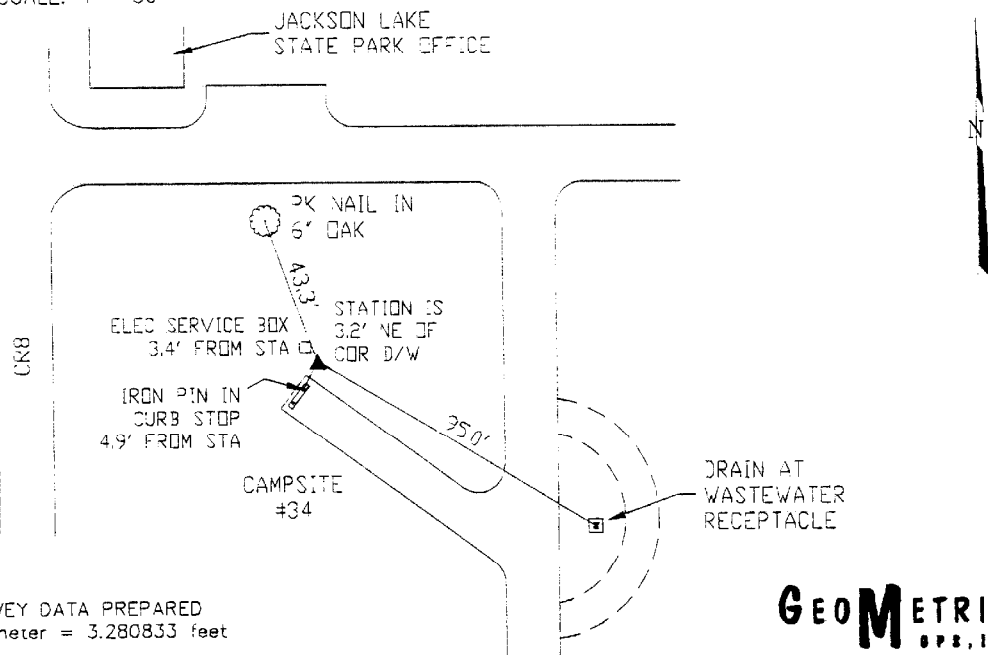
SCALE: 1" = 30'

JACKSON LAKE STATE PARK OFFICE

N

PK NAIL IN 6" OAK

43.3'

STATION IS 3.2' NE OF COR D/W

ELEC SERVICE BOX 3.4' FROM STA

CR8

IRON PIN IN CURB STOP 4.9' FROM STA

35.0'

CAMPSITE #34

DRAIN AT WASTEWATER RECEPTACLE

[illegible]VEY DATA PREPARED
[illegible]meter = 3.280833 feet

GEOMETRI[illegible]
GPS, I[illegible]